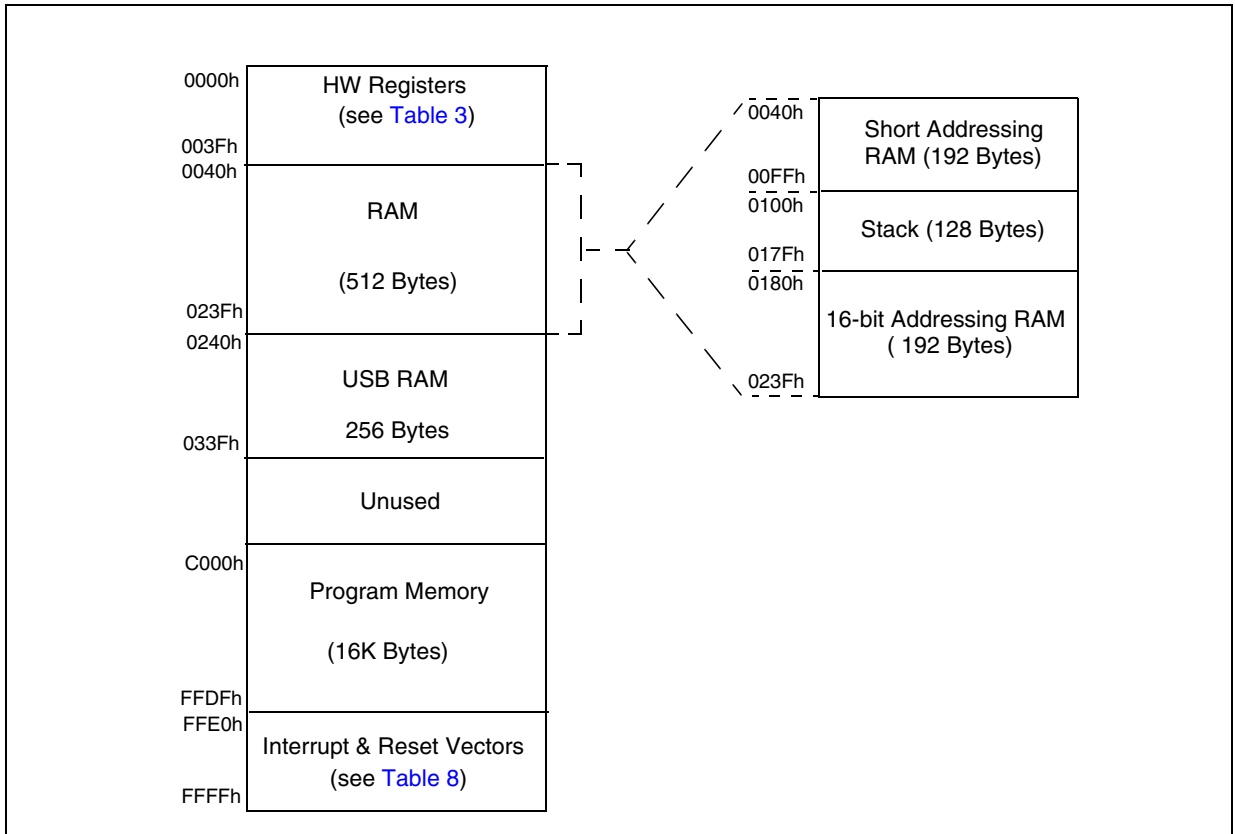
0000h
HW Registers
(see Table 3)
003Fh
0040h
RAM
(512 Bytes)
023Fh
0240h
USB RAM
256 Bytes
033Fh
Unused
C000h
Program Memory
(16K Bytes)
FFDFh
FFE0h
Interrupt & Reset Vectors
(see Table 8)
FFFFh

0040h
Short Addressing RAM (192 Bytes)
00FFh
0100h
Stack (128 Bytes)
017Fh
0180h
16-bit Addressing RAM ( 192 Bytes)
023Fh